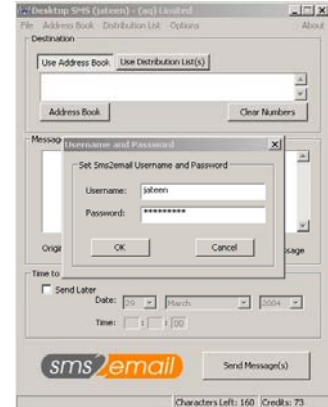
Desktop SMS (jateen) - (sq) Limited
File Address Book Distribution List Options About
Destination
Use Address Book Use Distribution List(s)
Address Book Clear Numbers
Messag
Username and Password
Set Sms2email Username and Password
Username: jateen
Password: *********
OK Cancel
Origi ssage
Time to
Send Later
Date: 29 March 2004
Time: 1 : 00
sms2email
Send Message(s)
Characters Left: 160 Credits: 73